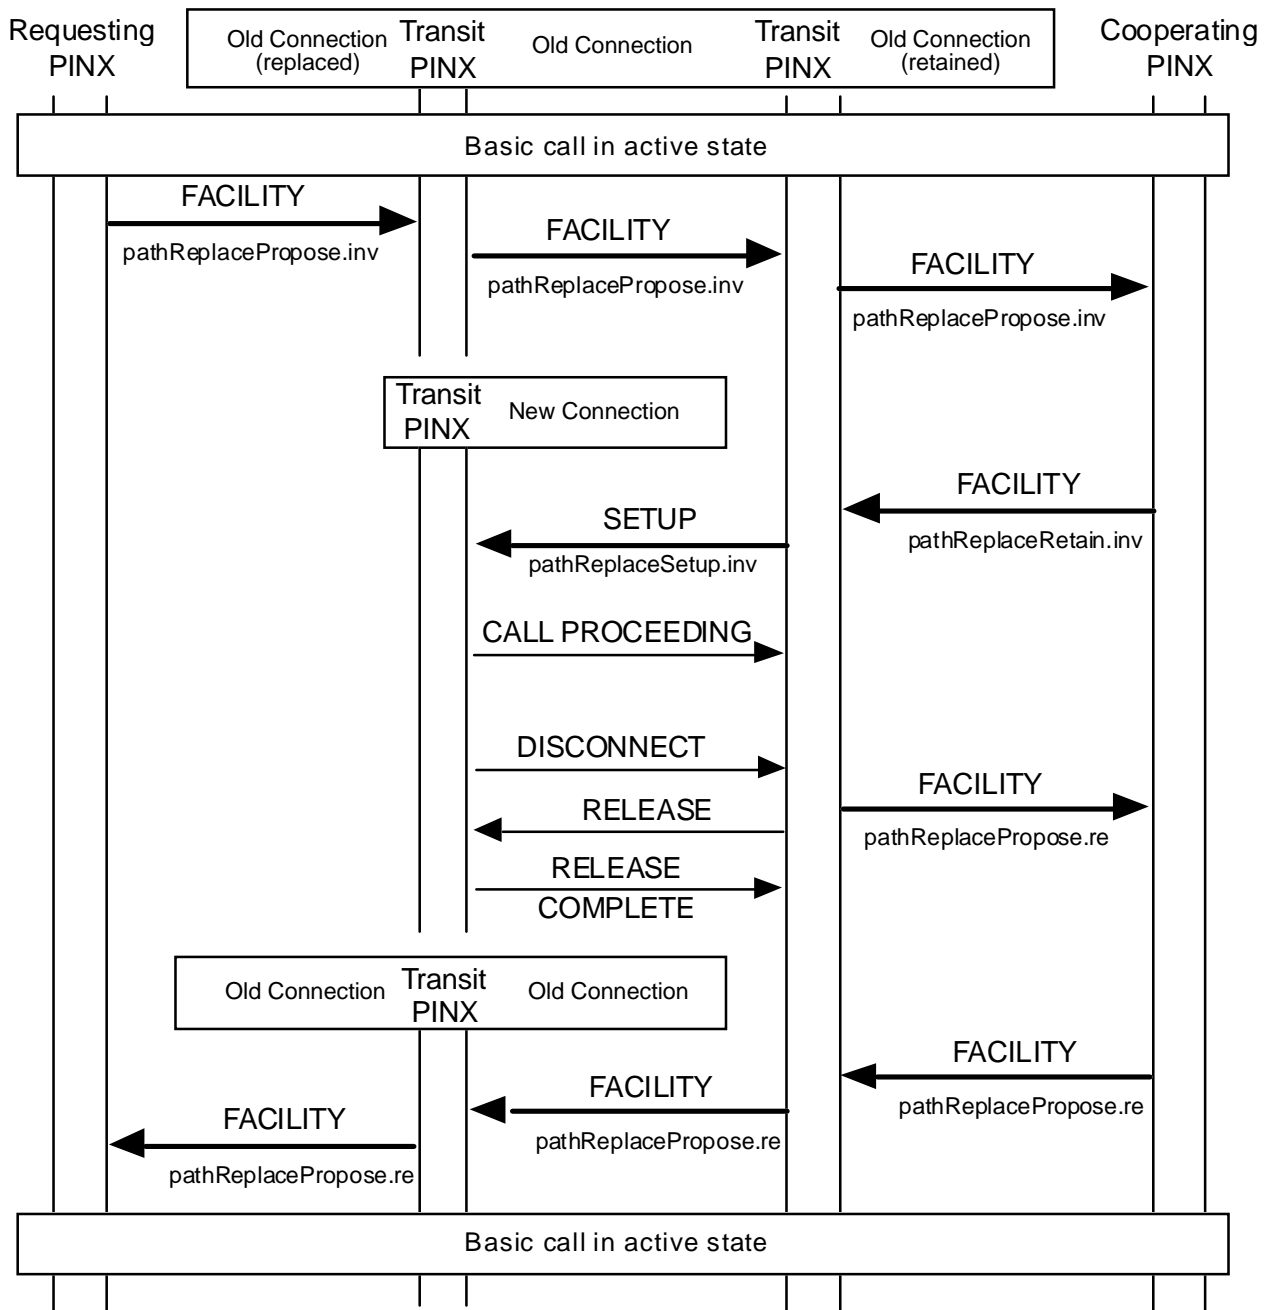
Requesting PINX

Old Connection (replaced)

Transit PINX

Old Connection

Transit PINX

Old Connection (retained)

Cooperating PINX

Basic call in active state

FACILITY

pathReplacePropose.inv

FACILITY

pathReplacePropose.inv

FACILITY

pathReplacePropose.inv

Transit PINX

New Connection

FACILITY

pathReplaceRetain.inv

SETUP

pathReplaceSetup.inv

CALL PROCEEDING

DISCONNECT

FACILITY

RELEASE

pathReplacePropose.re

RELEASE COMPLETE

Old Connection

Transit PINX

Old Connection

FACILITY

pathReplacePropose.re

FACILITY

pathReplacePropose.re

FACILITY

pathReplacePropose.re

Basic call in active state